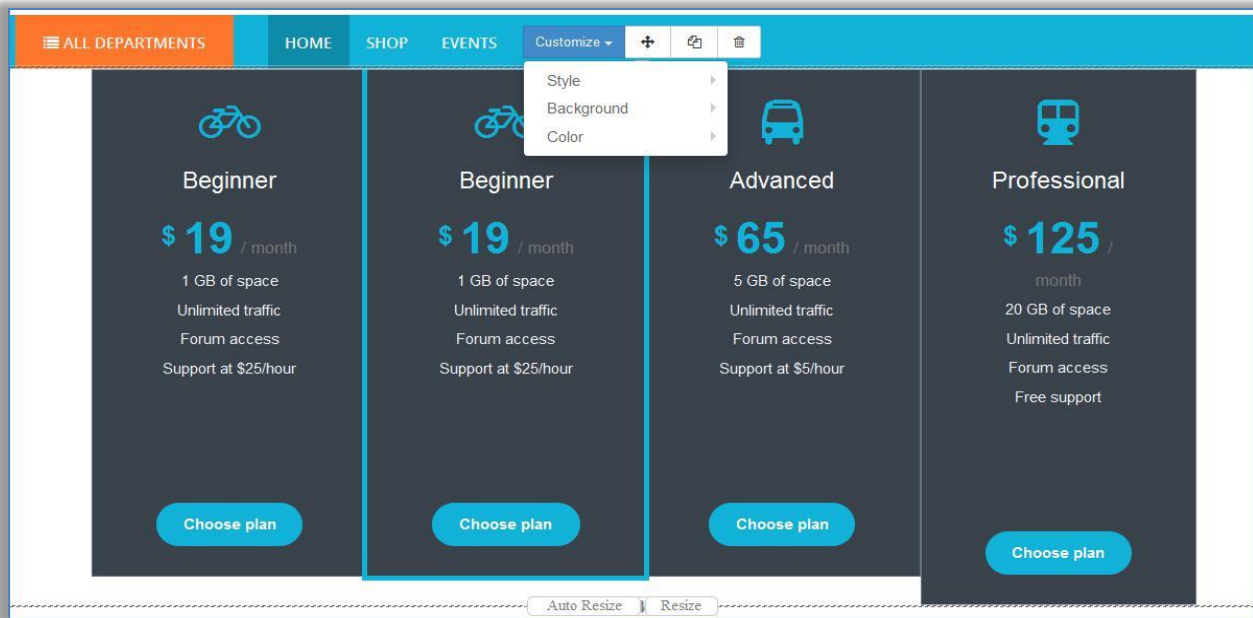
ALL DEPARTMENTS HOME SHOP EVENTS Customize

Style
Background
Color

Beginner
$ 19 / month
1 GB of space
Unlimited traffic
Forum access
Support at $25/hour
Choose plan

Beginner
$ 19 / month
1 GB of space
Unlimited traffic
Forum access
Support at $25/hour
Choose plan

Advanced
$ 65 / month
5 GB of space
Unlimited traffic
Forum access
Support at $5/hour
Choose plan

Professional
$ 125 / month
20 GB of space
Unlimited traffic
Forum access
Free support
Choose plan

Auto Resize Resize